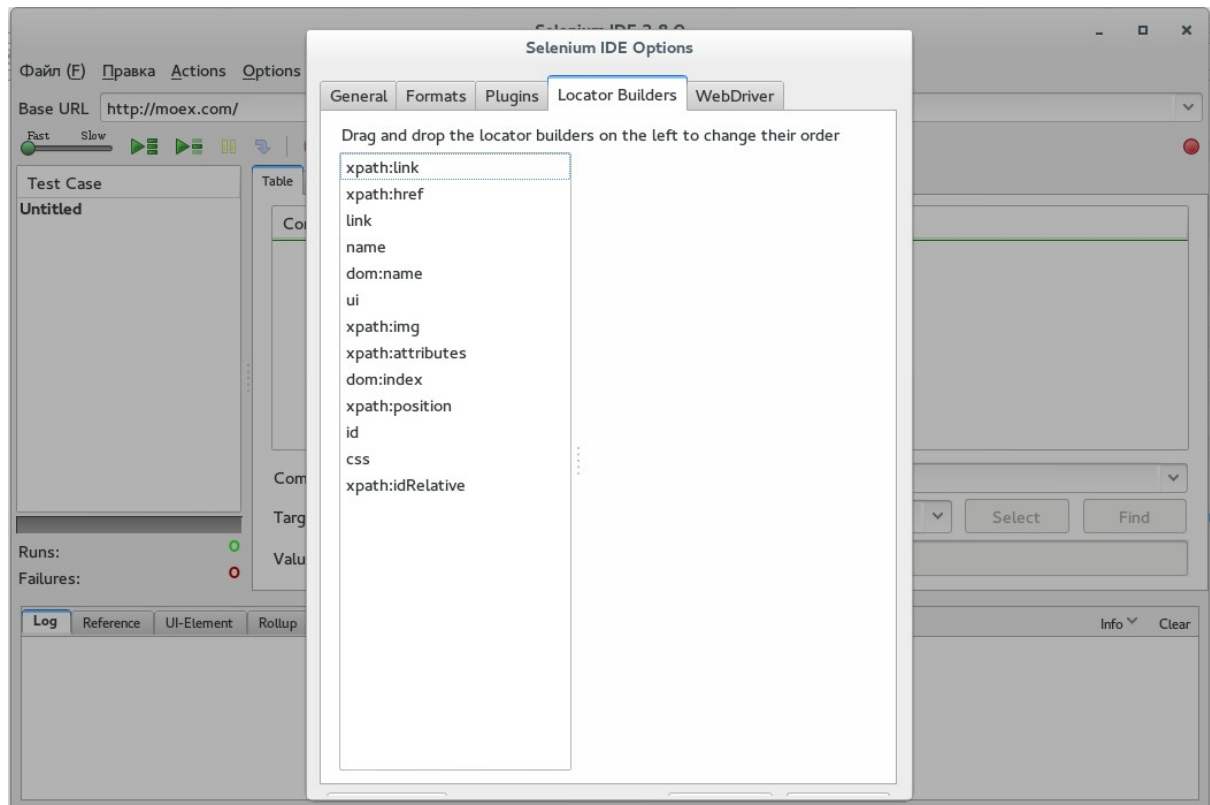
Selenium IDE 2.8.0

Файл (F) Правка Actions Options

Base URL http://moex.com/

Fast Slow

Test Case

Untitled

Table

Co

Com

Targ

Valu

Runs: 0

Failures: 0

Log Reference UI-Element Rollup

Select Find

Info Clear

Selenium IDE Options

General Formats Plugins Locator Builders WebDriver

Drag and drop the locator builders on the left to change their order

xpath:link
xpath:href
link
name
dom:name
ui
xpath:img
xpath:attributes
dom:index
xpath:position
id
css
xpath:idRelative